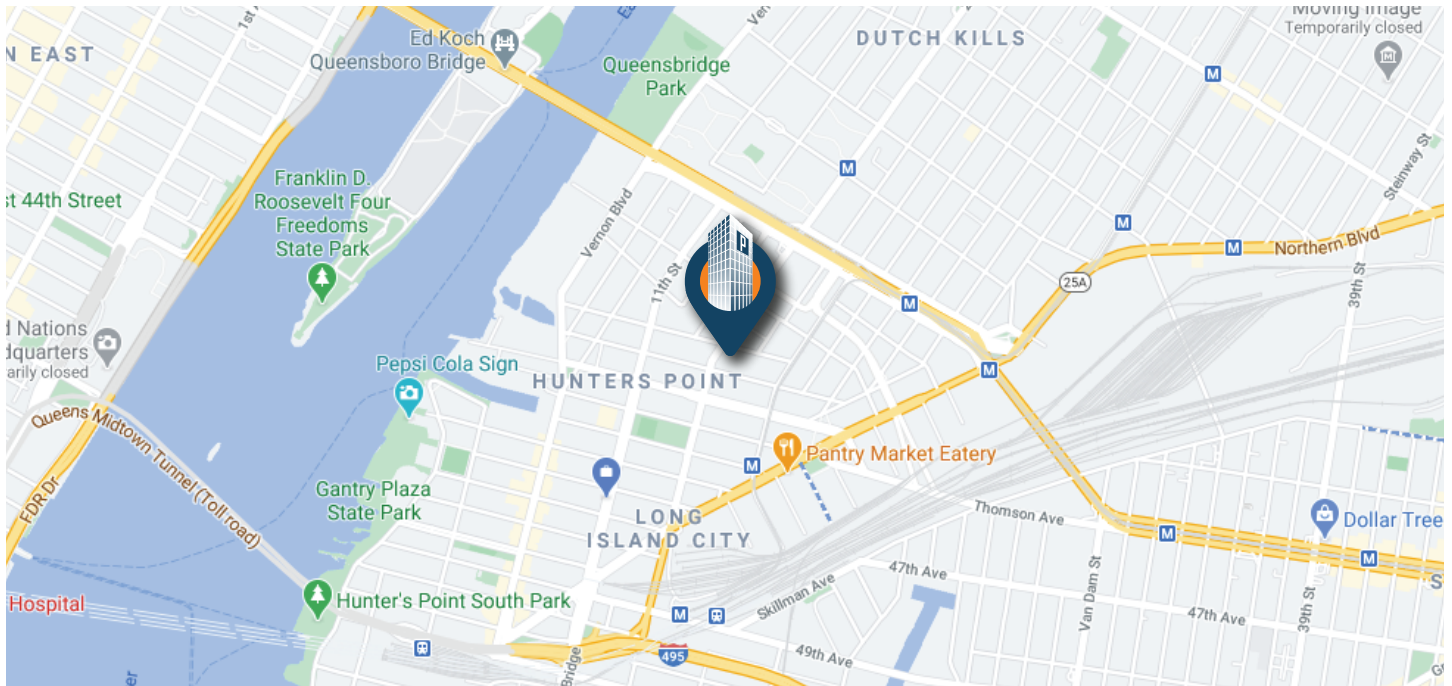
N EAST

1st

Ed Koch
Queensboro Bridge

Queensbridge Park

DUTCH KILLS

Moving Image
Temporarily closed

Vernon

st 44th Street

Franklin D. Roosevelt Four Freedoms State Park

Vernon Blvd

11th St

M

M

Northern Blvd

25A

Steinway St

39th St

d Nations
dquarters
arily closed

Pepsi Cola Sign

HUNTERS POINT

M

M

Queens Midtown Tunnel (Toll road)

FDR Dr

Pantry Market Eatery

Gantry Plaza State Park

LONG ISLAND CITY

Thomson Ave

Van Dam St

Dollar Tree

M

M

47th Ave

47th Ave

Hospital

Hunter's Point South Park

M

Skillman Ave

39th St

49th Ave

495

Bridge